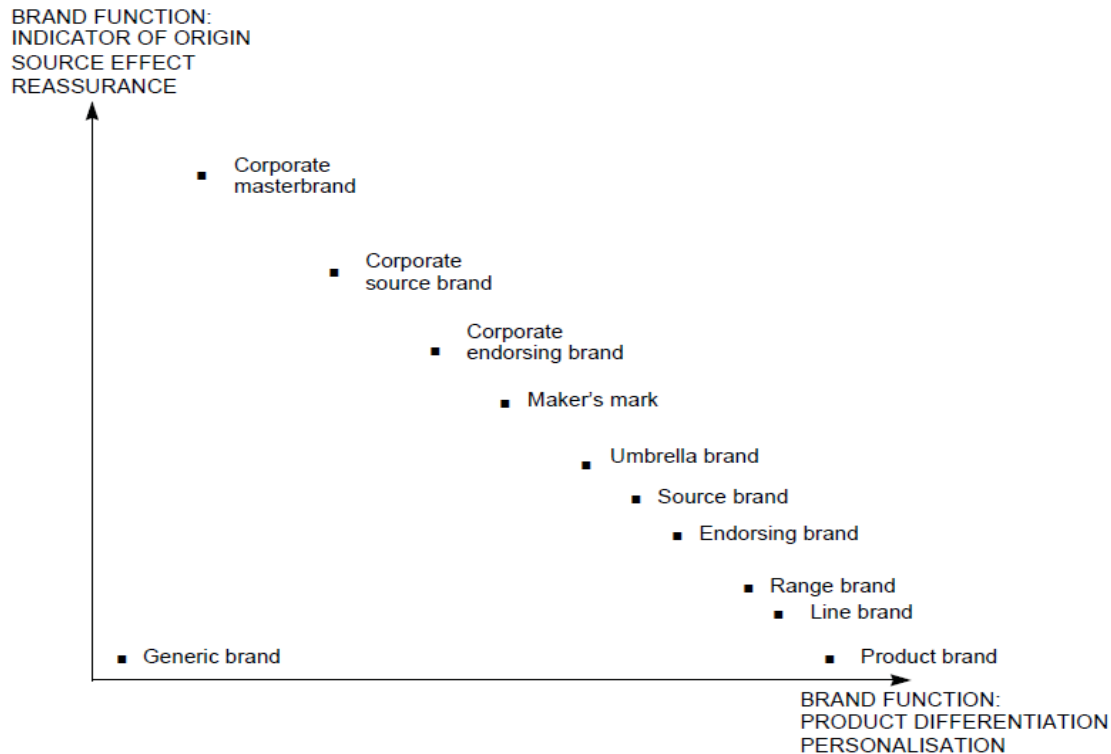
BRAND FUNCTION:
INDICATOR OF ORIGIN
SOURCE EFFECT
REASSURANCE

Corporate masterbrand

Corporate source brand

Corporate endorsing brand

Maker's mark

Umbrella brand

Source brand

Endorsing brand

Range brand

Line brand

Generic brand

Product brand

BRAND FUNCTION:
PRODUCT DIFFERENTIATION
PERSONALISATION